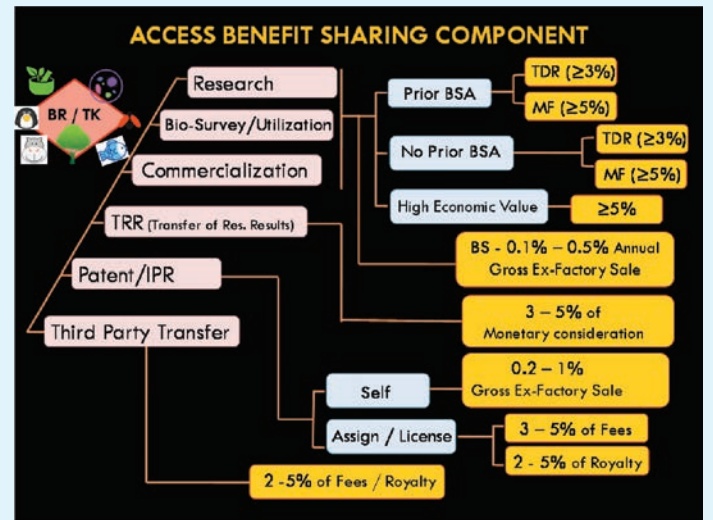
ACCESS BENEFIT SHARING COMPONENT

BR / TK

Research

Bio-Survey/Utilization

Commercialization

TRR (Transfer of Res. Results)

Patent/IPR

Third Party Transfer

Prior BSA

TDR ($\geq$3%)

MF ($\geq$5%)

No Prior BSA

TDR ($\geq$3%)

MF ($\geq$5%)

High Economic Value

$\geq$5%

BS - 0.1% – 0.5% Annual Gross Ex-Factory Sale

3 – 5% of Monetary consideration

Self

0.2 – 1% Gross Ex-Factory Sale

Assign / License

3 – 5% of Fees

2 - 5% of Royalty

2 -5% of Fees / Royalty